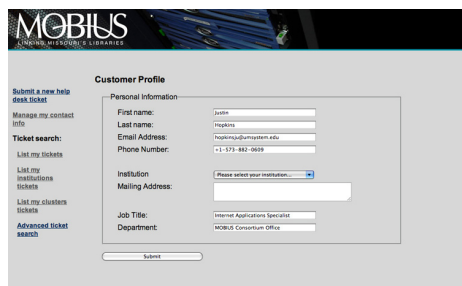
MOBIUS
LINKING MISSOURI'S LIBRARIES

Submit a new help desk ticket

Manage my contact info

Ticket search:

List my tickets

List my institutions tickets

List my clusters tickets

Advanced ticket search

Customer Profile

Personal Information

First name: Justin

Last name: Hopkins

Email Address: hopkinsju@umsystem.edu

Phone Number: +1-573-882-0609

Institution: Please select your institution...

Mailing Address:

Job Title: Internet Applications Specialist

Department: MOBIUS Consortium Office

Submit